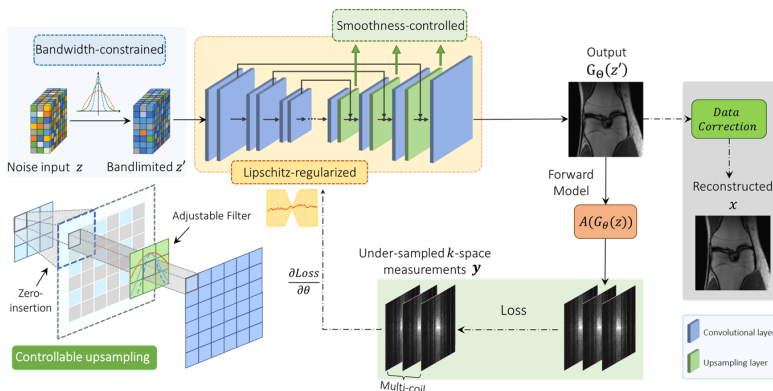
Bandwidth-constrained

Noise input $z$

Bandlimited $z'$

Smoothness-controlled

Lipschitz-regularized

Output
$G_{\Theta}(z')$

Data Correction

Reconstructed
$x$

Forward Model

$A(G_{\theta}(z))$

Adjustable Filter

Zero-insertion

Controllable upsampling

$\frac{\partial Loss}{\partial \theta}$

Under-sampled $k$-space measurements $y$

Loss

Multi-coil

Convolutional layer

Upsampling layer